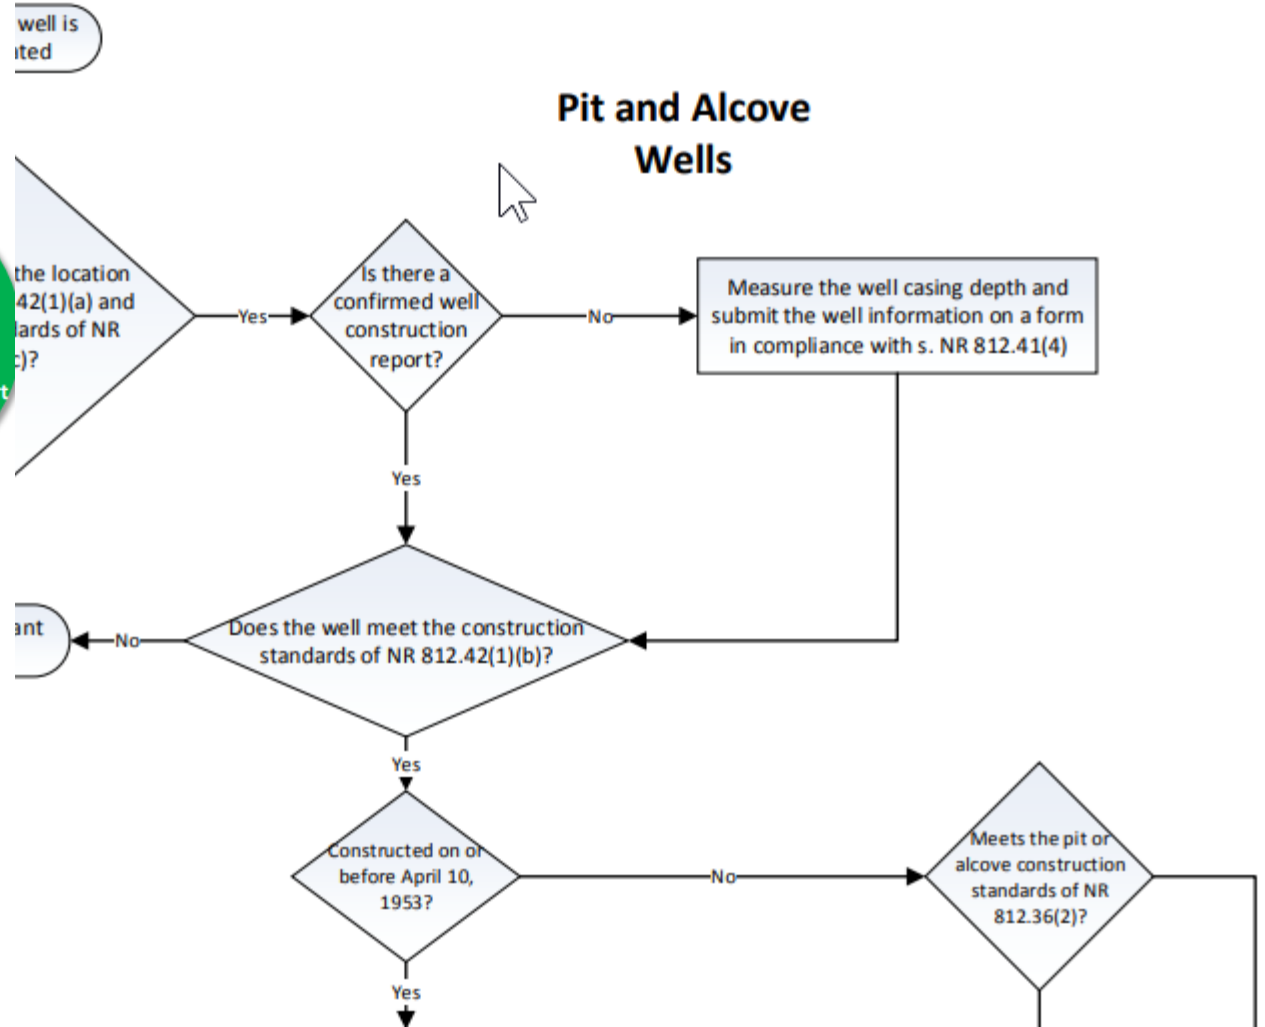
well is
ted

Pit and Alcove Wells

the location
42(1)(a) and
lards of NR
c)?

Yes

Is there a confirmed well construction report?

No

Measure the well casing depth and submit the well information on a form in compliance with s. NR 812.41(4)

Yes

ant

No

Does the well meet the construction standards of NR 812.42(1)(b)?

Yes

Constructed on or before April 10, 1953?

No

Meets the pit or alcove construction standards of NR 812.36(2)?

Yes